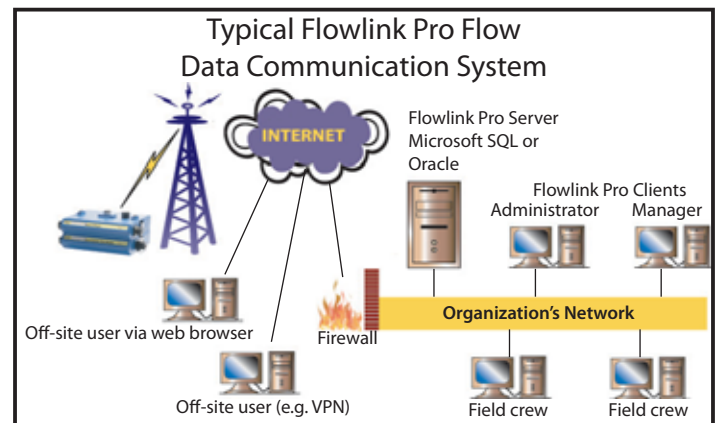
Typical Flowlink Pro Flow Data Communication System

INTERNET

Flowlink Pro Server
Microsoft SQL or
Oracle

Flowlink Pro Clients
Administrator
Manager

Organization's Network

Firewall

Off-site user via web browser

Off-site user (e.g. VPN)

Field crew

Field crew